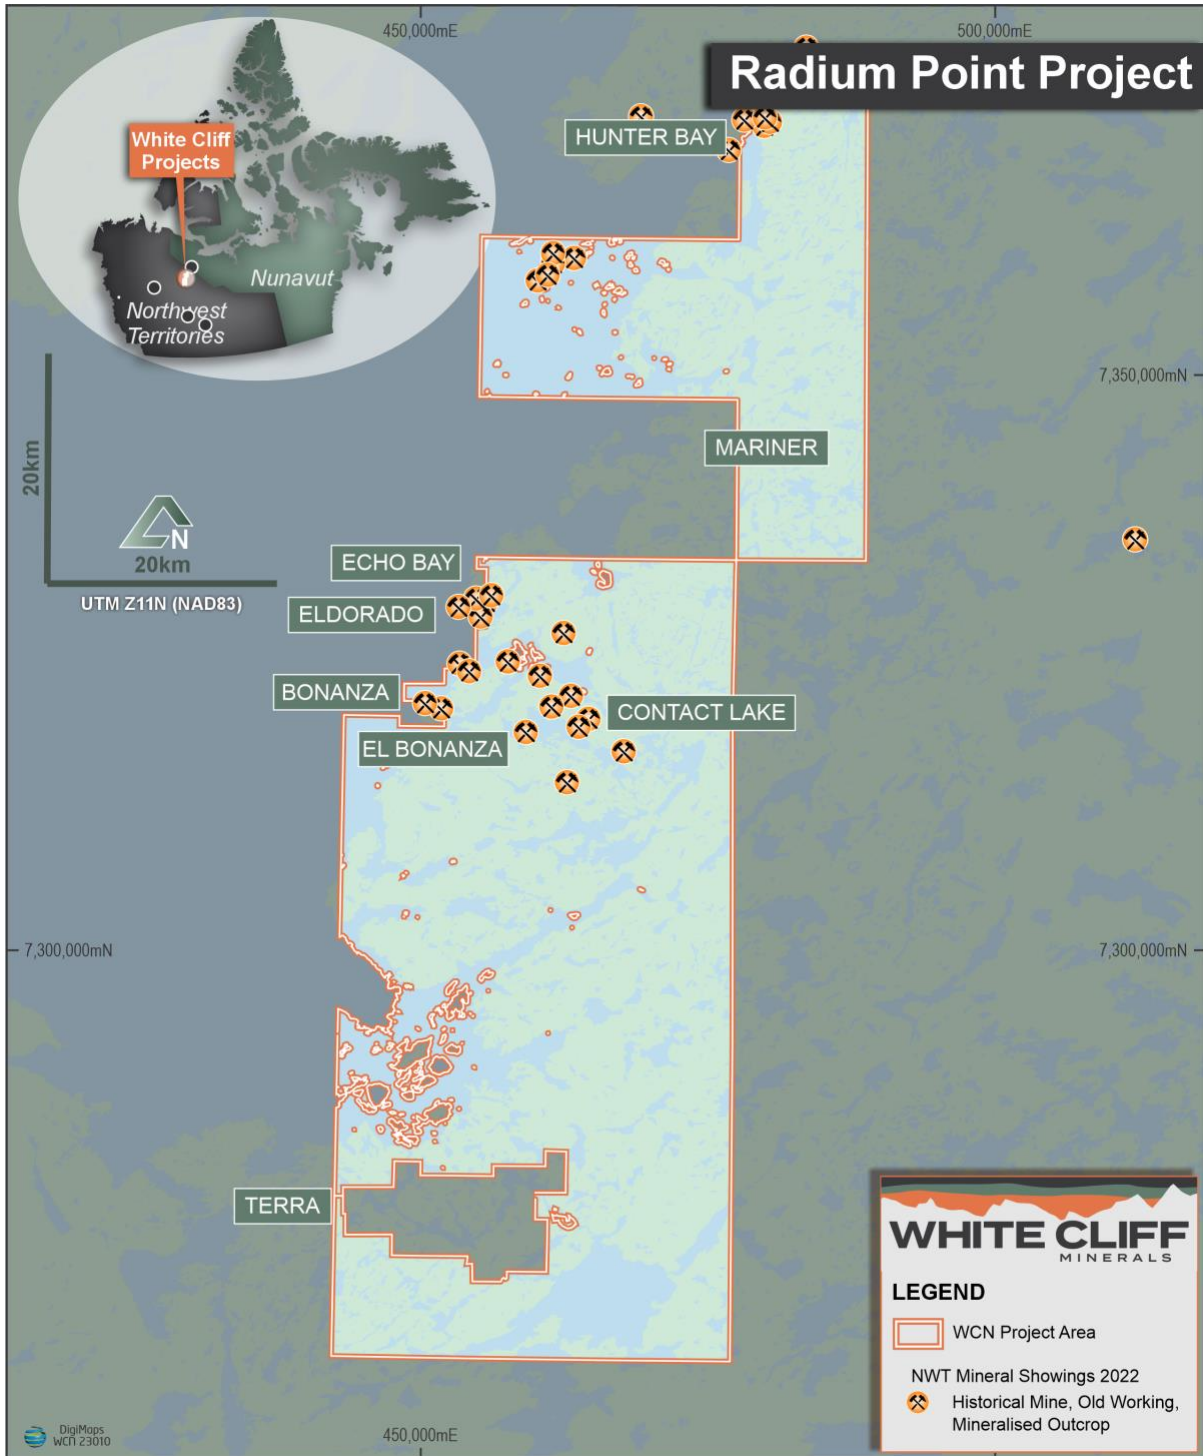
450,000mE

500,000mE

Radium Point Project

White Cliff Projects

Nunavut

Northwest Territories

HUNTER BAY

7,350,000mN

MARINER

20km

N

20km

UTM Z11N (NAD83)

ECHO BAY

ELDORADO

BONANZA

CONTACT LAKE

EL BONANZA

7,300,000mN

7,300,000mN

TERRA

WHITE CLIFF MINERALS

LEGEND

WCN Project Area

NWT Mineral Showings 2022

Historical Mine, Old Working, Mineralised Outcrop

DigiMaps WCN 23010

450,000mE